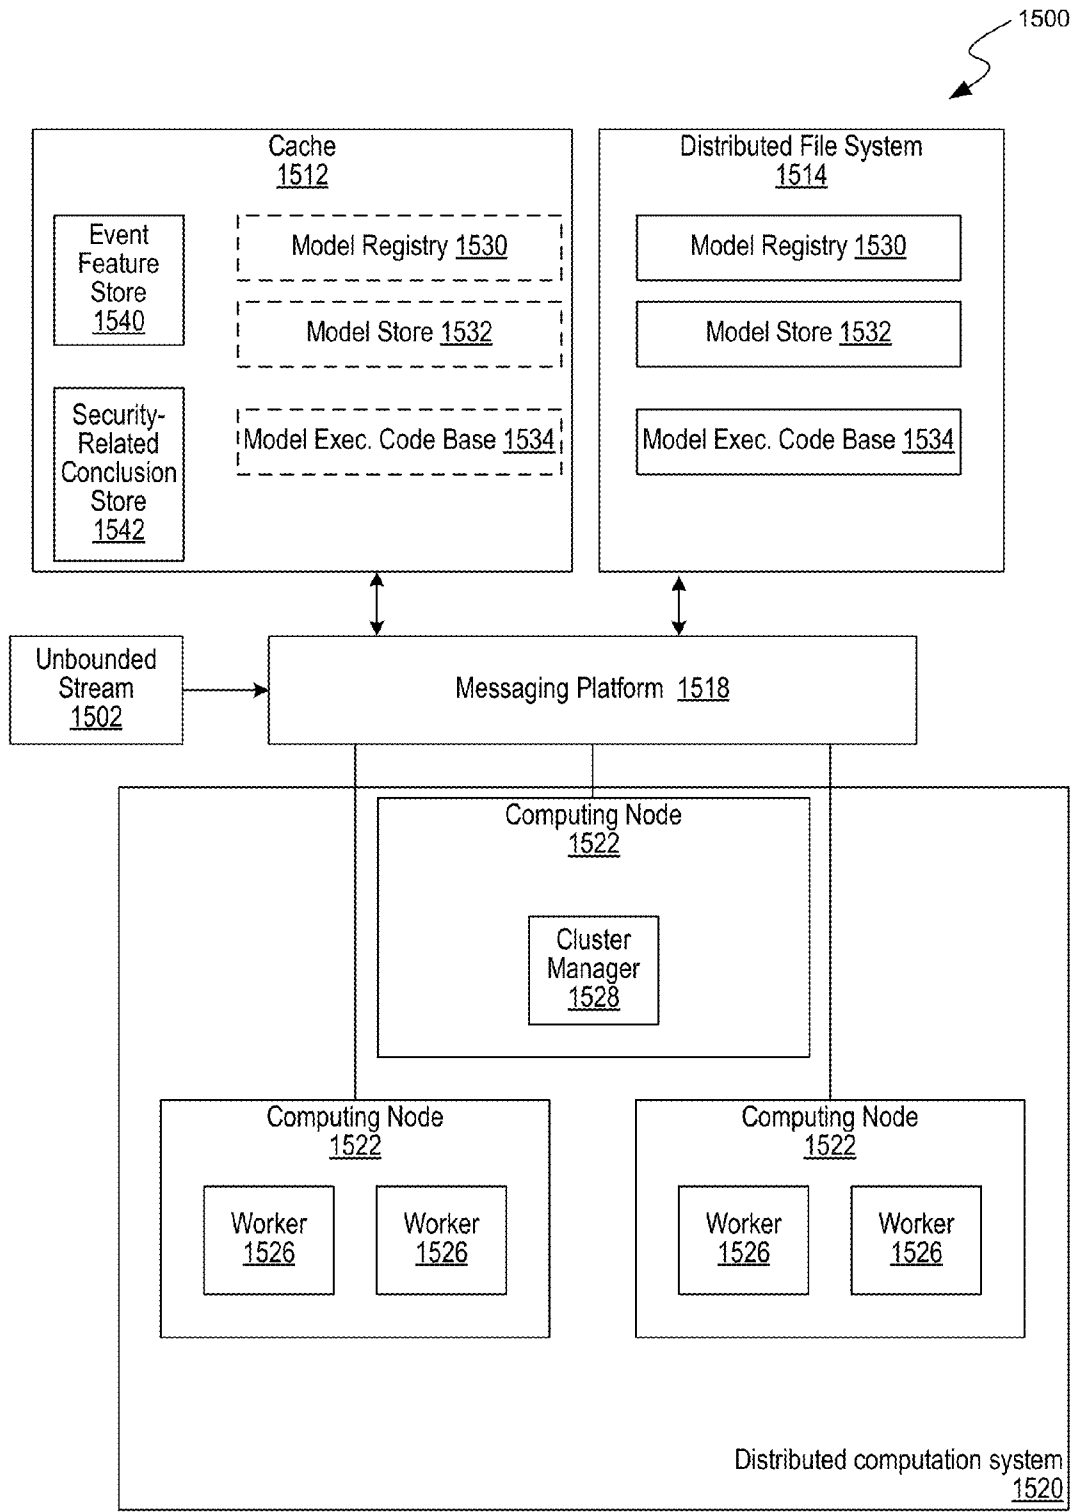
1500

Cache
1512

Event Feature Store
1540

Security-Related Conclusion Store
1542

Model Registry 1530

Model Store 1532

Model Exec. Code Base 1534

Distributed File System
1514

Model Registry 1530

Model Store 1532

Model Exec. Code Base 1534

Unbounded Stream
1502

Messaging Platform 1518

Computing Node
1522

Cluster Manager
1528

Computing Node
1522

Worker
1526

Worker
1526

Computing Node
1522

Worker
1526

Worker
1526

Distributed computation system
1520